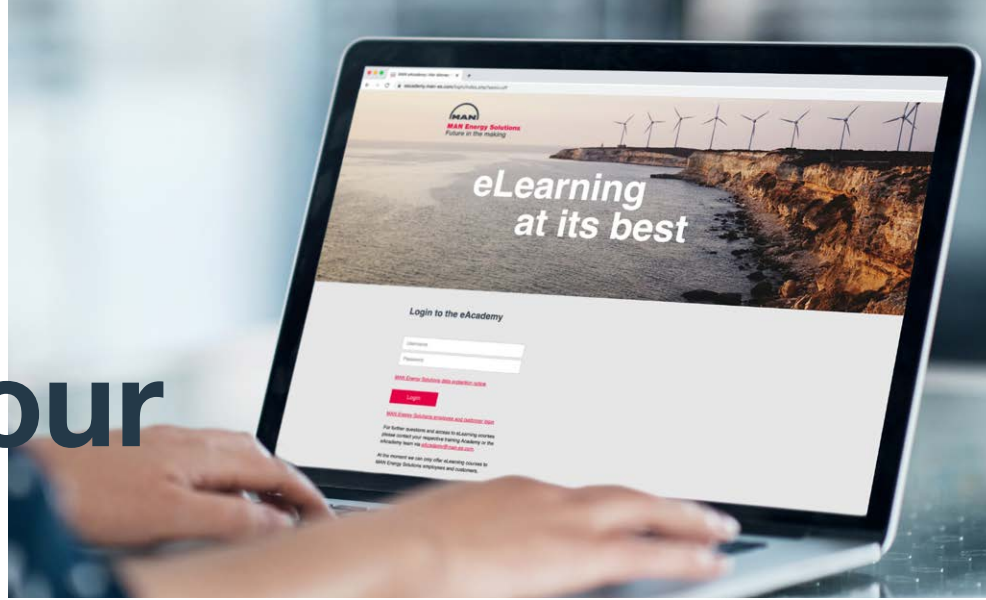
our

MAN
MAN Energy Solutions
Future in the making

eLearning at its best

Login to the eAcademy

Username
Password

MAN Energy Solutions data protection notice

Login

MAN Energy Solutions employee and customer login

For further questions and access to eLearning courses please contact your respective training Academy or the eAcademy team via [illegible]

At the moment we can only offer eLearning courses to MAN Energy Solutions employees and customers.